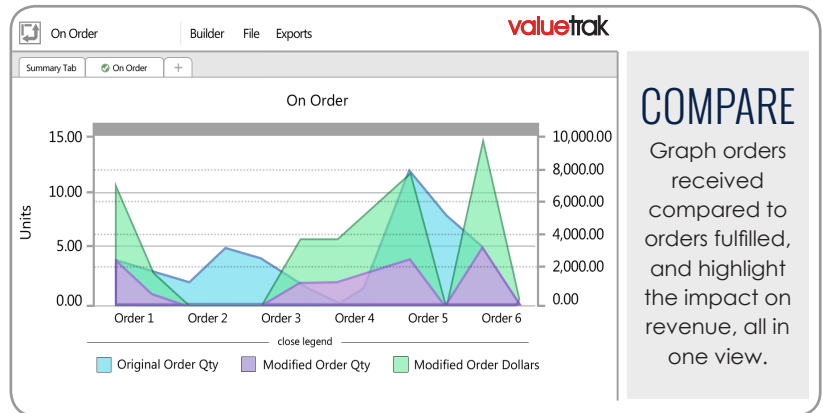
On Order Builder File Exports

valuetrak

Summary Tab On Order +

On Order

15.00
10.00
5.00
0.00

Units

10,000.00
8,000.00
6,000.00
4,000.00
2,000.00
0.00

Order 1 Order 2 Order 3 Order 4 Order 5 Order 6

close legend

Original Order Qty Modified Order Qty Modified Order Dollars

COMPARE

Graph orders received compared to orders fulfilled, and highlight the impact on revenue, all in one view.